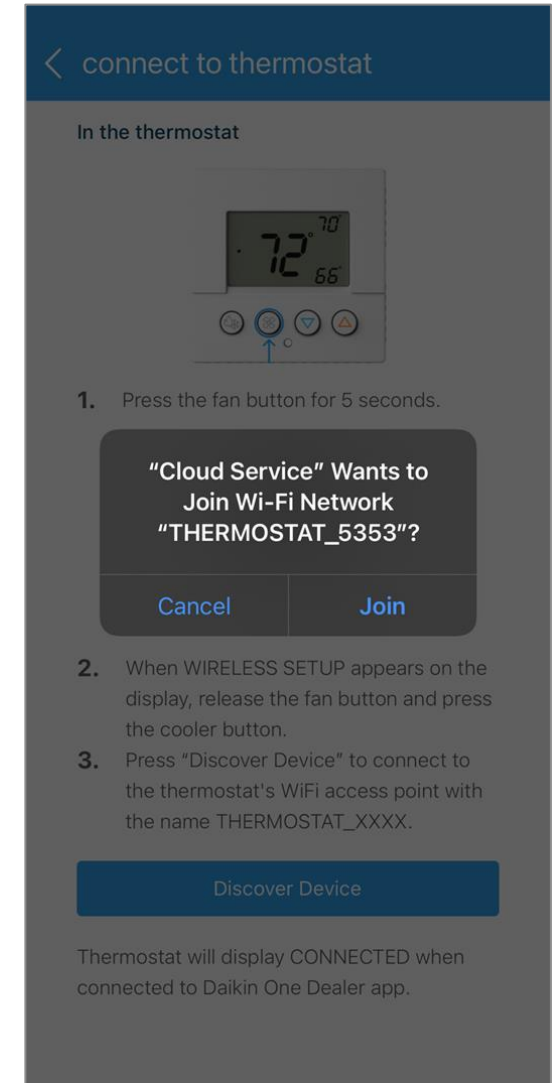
connect to thermostat

In the thermostat

70
72°
66

1. Press the fan button for 5 seconds.

"Cloud Service" Wants to Join Wi-Fi Network "THERMOSTAT_5353"?

Cancel
Join

2. When WIRELESS SETUP appears on the display, release the fan button and press the cooler button.

3. Press "Discover Device" to connect to the thermostat's WiFi access point with the name THERMOSTAT_XXXX.

Discover Device

Thermostat will display CONNECTED when connected to Daikin One Dealer app.